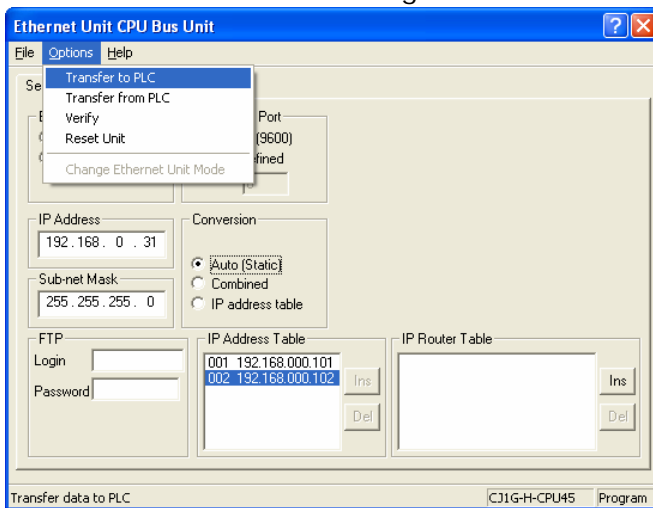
Ethernet Unit CPU Bus Unit

File Options Help

Transfer to PLC
Transfer from PLC
Verify
Reset Unit
Change Ethernet Unit Mode

Se

Port
(9600)
efined

IP Address
192 . 168 . 0 . 31

Sub-net Mask
255 . 255 . 255 . 0

Conversion
Auto (Static)
Combined
IP address table

FTP
Login
Password

IP Address Table
001 192.168.000.101
002 192.168.000.102
Ins
Del

IP Router Table
Ins
Del

Transfer data to PLC | CJ1G-H-CPU45 | Program